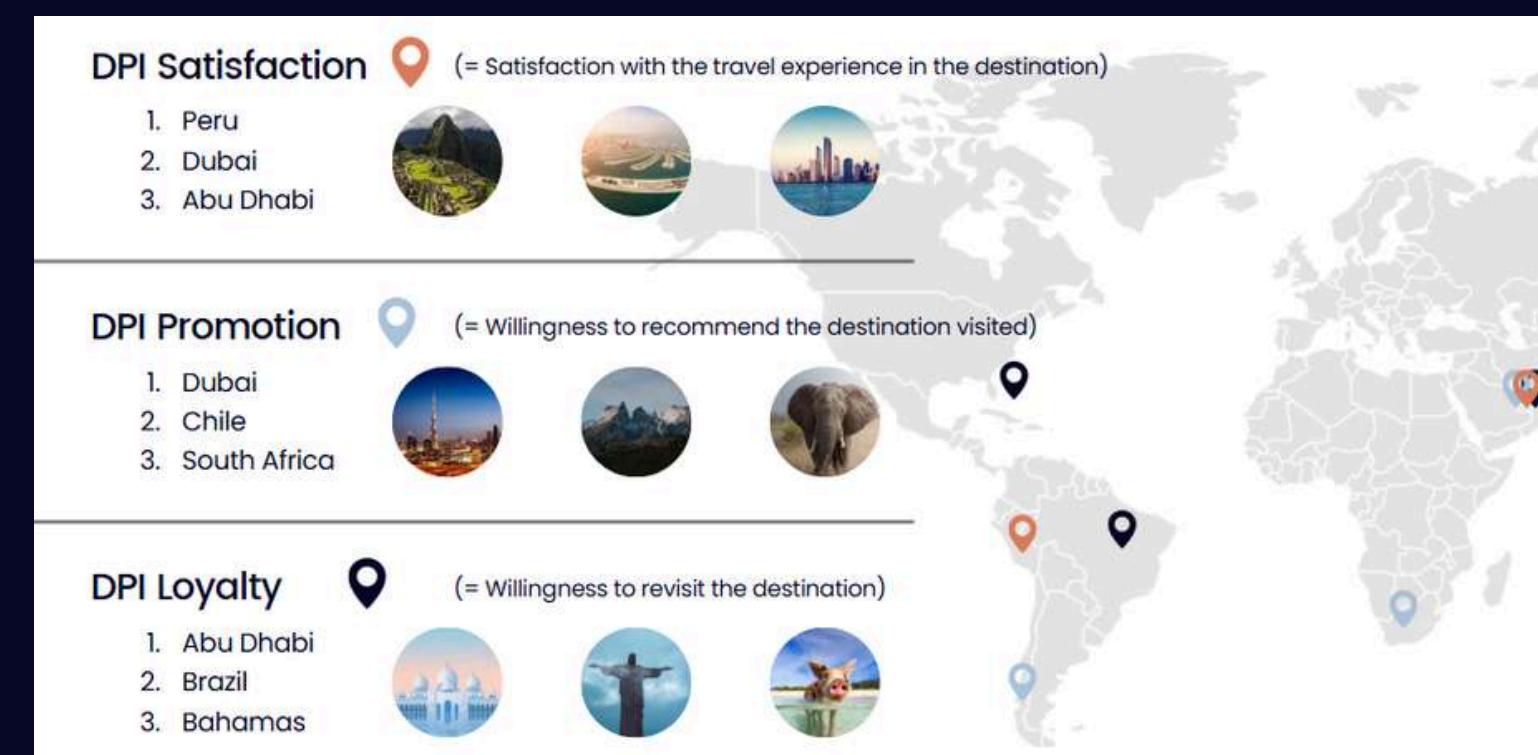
DPI Satisfaction (= Satisfaction with the travel experience in the destination)

1. Peru
2. Dubai
3. Abu Dhabi

DPI Promotion (= Willingness to recommend the destination visited)

1. Dubai
2. Chile
3. South Africa

DPI Loyalty (= Willingness to revisit the destination)

1. Abu Dhabi
2. Brazil
3. Bahamas